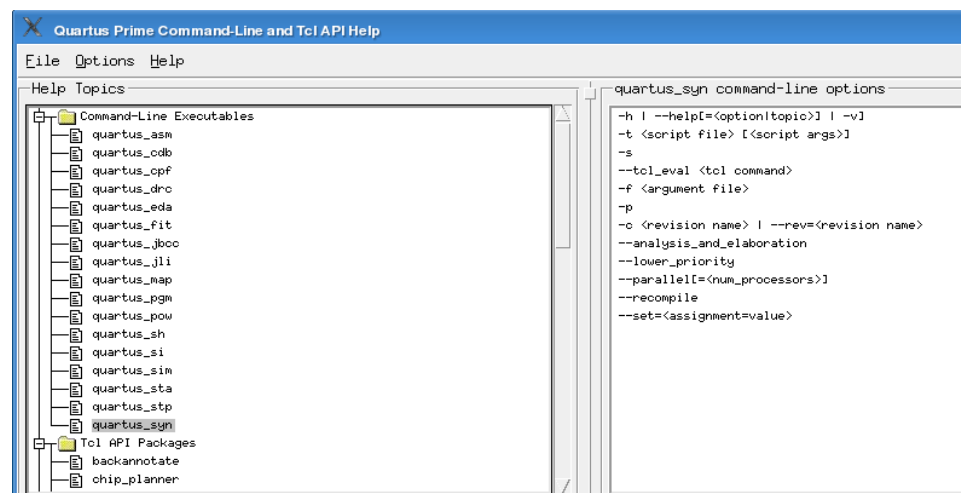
Quartus Prime Command-Line and Tcl API Help

File Options Help

Help Topics

Command-Line Executables
quartus_asm
quartus_cdb
quartus_cpf
quartus_drc
quartus_eda
quartus_fit
quartus_jbcc
quartus_jli
quartus_map
quartus_pgm
quartus_pow
quartus_sh
quartus_si
quartus_sim
quartus_sta
quartus_stp
quartus_syn
Tcl API Packages
backannotate
chip_planner

quartus_syn command-line options

-h | --help[=<option|topic>] | -v]
-t <script file> [<script args>]
-s
--tcl_eval <tcl command>
-f <argument file>
-p
-c <revision name> | --rev=<revision name>
--analysis_and_elaboration
--lower_priority
--parallel[=<num_processors>]
--recompile
--set=<assignment=value>